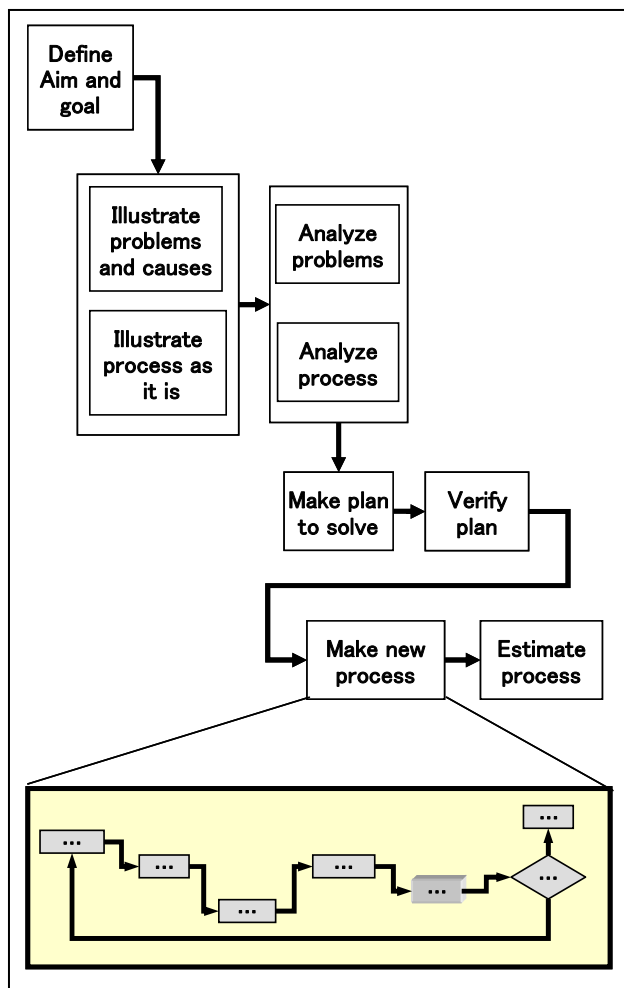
Define Aim and goal

Illustrate problems and causes

Illustrate process as it is

Analyze problems

Analyze process

Make plan to solve

Verify plan

Make new process

Estimate process

...

...

...

...

...

...

...